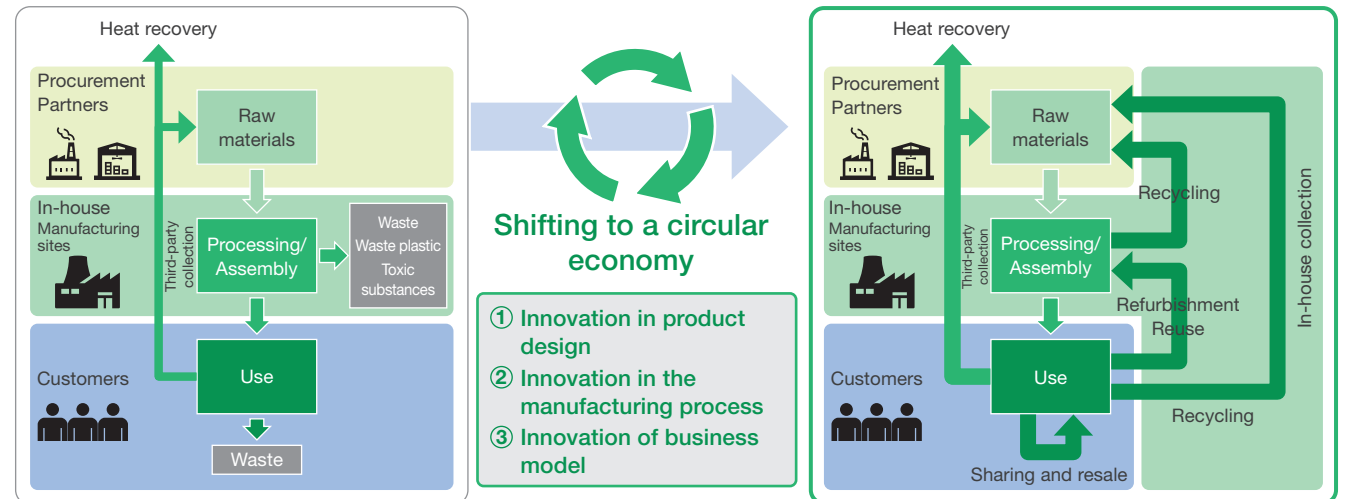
Heat recovery

Procurement Partners

Raw materials

In-house Manufacturing sites

Third-party collection

Processing/ Assembly

Waste
Waste plastic
Toxic substances

Customers

Use

Waste

Shifting to a circular economy

① Innovation in product design
② Innovation in the manufacturing process
③ Innovation of business model

Heat recovery

Procurement Partners

Raw materials

Recycling

In-house Manufacturing sites

Third-party collection

Processing/ Assembly

Refurbishment
Reuse

In-house collection

Customers

Use

Recycling

Sharing and resale